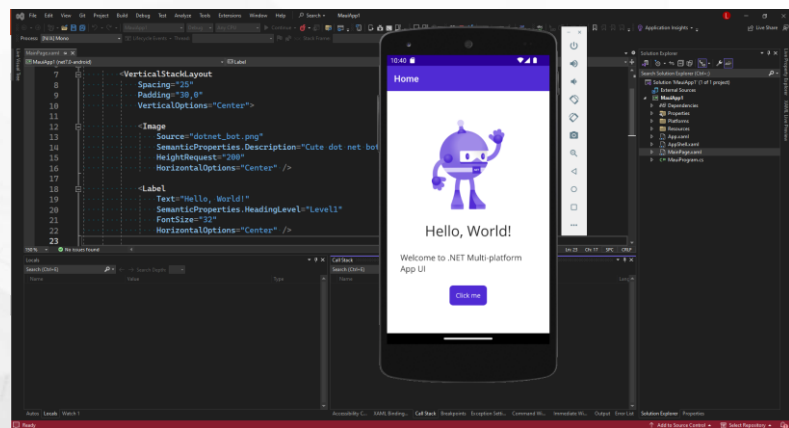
File Edit View Git Project Build Debug Test Analyze Tools Extensions Window Help Search MauiApp1

Application Insights Live Share

Process: [7616] Mono

MainPage.xaml

MauiApp1 (net7.0-android)

Label

7 <VerticalStackLayout
8 Spacing="25"
9 Padding="30,0"
10 VerticalOptions="Center">
11
12 <Image
13 Source="dotnet_bot.png"
14 SemanticProperties.Description="Cute dot net bot
15 HeightRequest="200"
16 HorizontalOptions="Center" />
17
18 <Label
19 Text="Hello, World!"
20 SemanticProperties.HeadingLevel="Level1"
21 FontSize="32"
22 HorizontalOptions="Center" />
23

110 % No issues found

Ln: 23 Ch: 17 SPC CRLF

Locals

Search (Ctrl+E) Search Depth:

Name Value Type

Call Stack

Search (Ctrl+E)

Name Lang

Autos Locals Watch 1

Accessibility C... XAML Binding... Call Stack Breakpoints Exception Setti... Command Wi... Immediate Wi... Output Error List

Ready

10:40

Home

Hello, World!

Welcome to .NET Multi-platform App UI

Click me

Solution Explorer

Search Solution Explorer (Ctrl+;)

Solution 'MauiApp1' (1 of 1 project)
External Sources
MauiApp1
Dependencies
Properties
Platforms
Resources
App.xaml
AppShell.xaml
MainPage.xaml
MauiProgram.cs

Solution Explorer Properties

Add to Source Control Select Repository